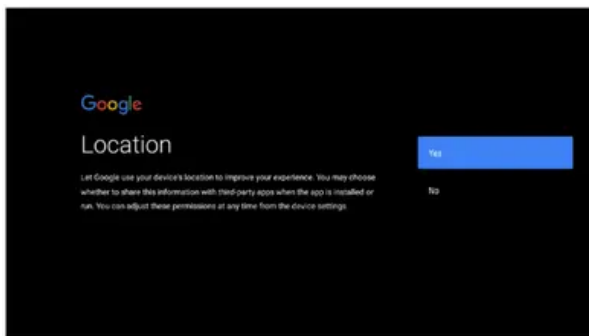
Google

Location

Let Google use your device's location to improve your experience. You may choose whether to share this information with third-party apps when the app is installed or run. You can adjust these permissions at any time from the device settings.

Yes

No